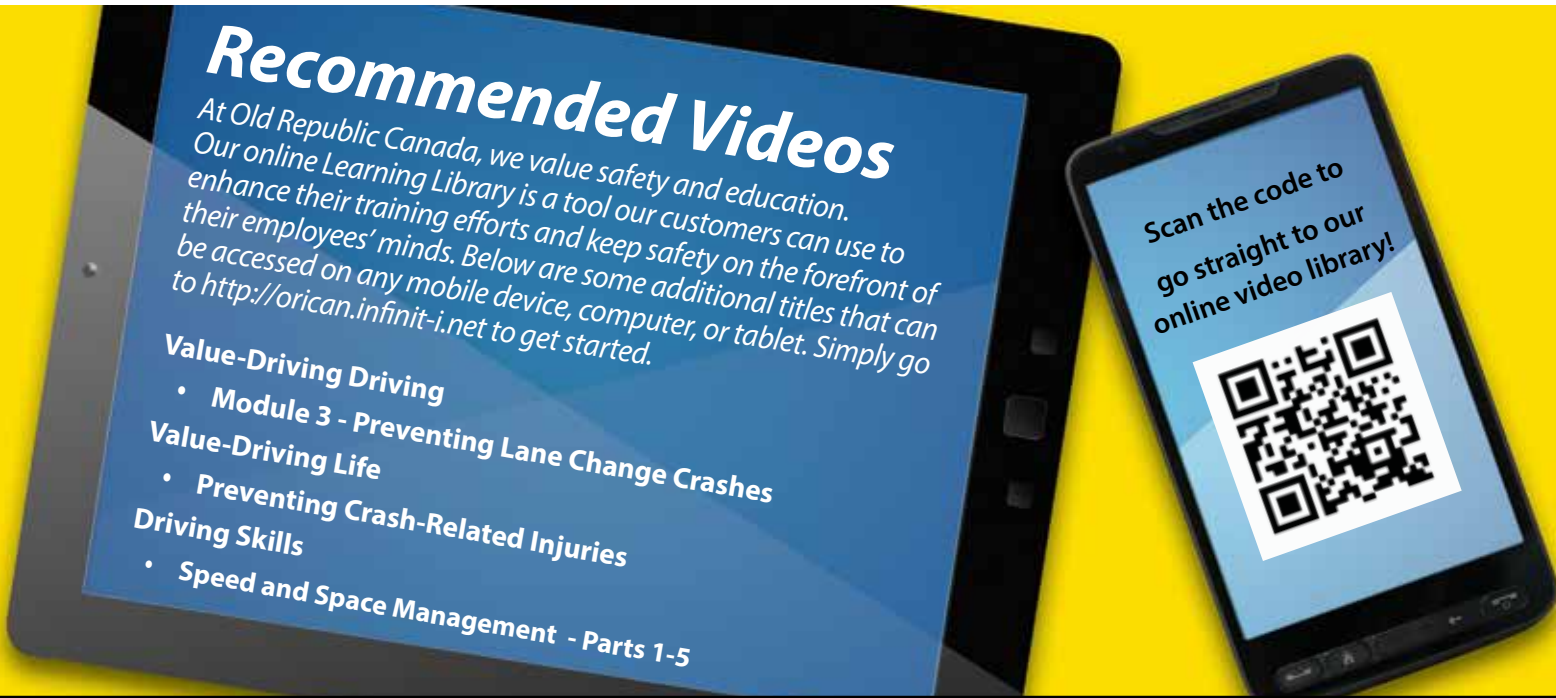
Recommended Videos

At Old Republic Canada, we value safety and education. Our online Learning Library is a tool our customers can use to enhance their training efforts and keep safety on the forefront of their employees' minds. Below are some additional titles that can be accessed on any mobile device, computer, or tablet. Simply go to http://orican.infinit-i.net to get started.

Value-Driving Driving
• Module 3 - Preventing Lane Change Crashes
Value-Driving Life
• Preventing Crash-Related Injuries
Driving Skills
• Speed and Space Management - Parts 1-5

Scan the code to go straight to our online video library!